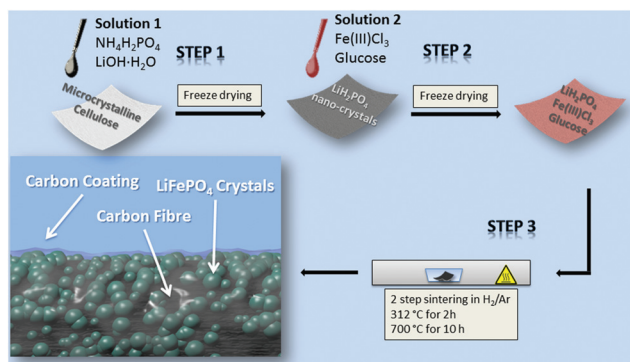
Solution 1
$NH_4H_2PO_4$
$LiOH{\cdot}H_2O$

STEP 1

Microcrystalline Cellulose

Freeze drying

Solution 2
Fe(III)$Cl_3$
Glucose

STEP 2

$LiH_2PO_4$ nano-crystals

Freeze drying

$LiH_2PO_4$
Fe(III)$Cl_3$
Glucose

Carbon Coating

$LiFePO_4$ Crystals

Carbon Fibre

STEP 3

2 step sintering in $H_2$/Ar
312 °C for 2h
700 °C for 10 h